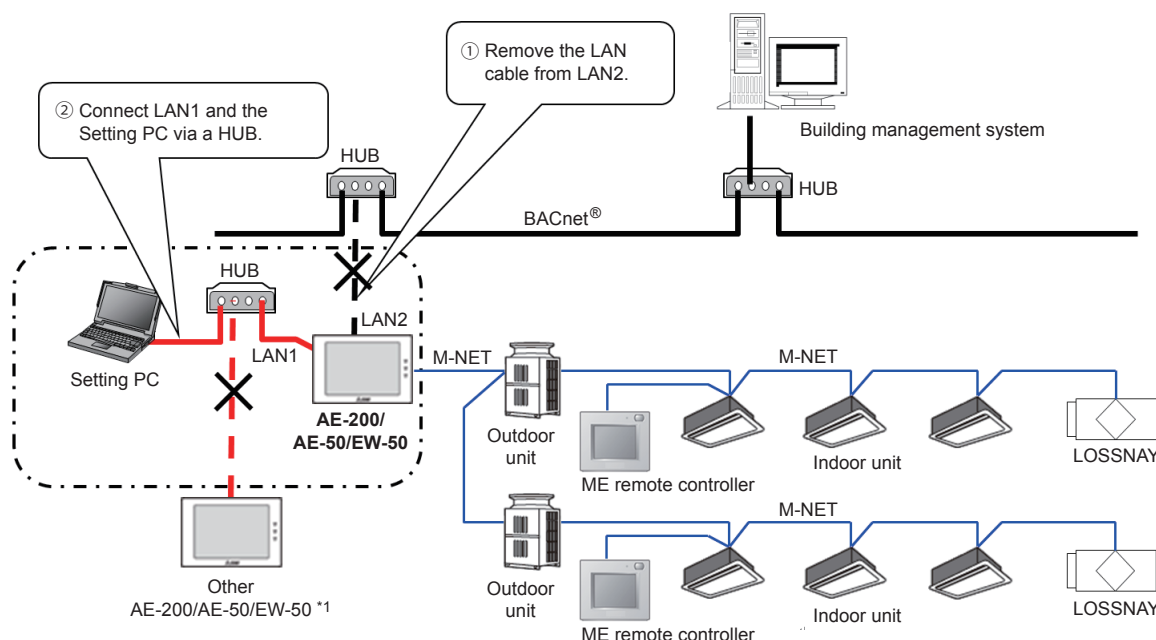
① Remove the LAN cable from LAN2.

② Connect LAN1 and the Setting PC via a HUB.

Building management system

HUB

HUB

BACnet®

HUB

LAN2

LAN1

Setting PC

AE-200/ AE-50/EW-50

M-NET

M-NET

Outdoor unit

ME remote controller

Indoor unit

LOSSNAY

M-NET

Outdoor unit

ME remote controller

Indoor unit

LOSSNAY

Other AE-200/AE-50/EW-50 *1